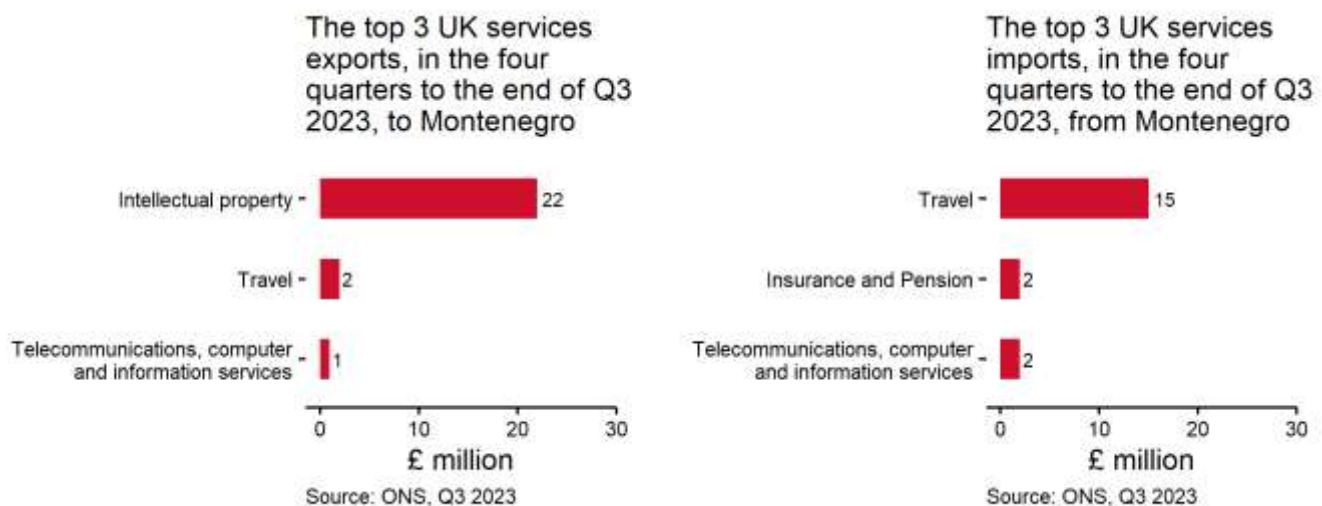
The top 3 UK services exports, in the four quarters to the end of Q3 2023, to Montenegro

Intellectual property 22
Travel 2
Telecommunications, computer and information services 1

0 10 20 30
£ million
Source: ONS, Q3 2023

The top 3 UK services imports, in the four quarters to the end of Q3 2023, from Montenegro

Travel 15
Insurance and Pension 2
Telecommunications, computer and information services 2

0 10 20 30
£ million
Source: ONS, Q3 2023